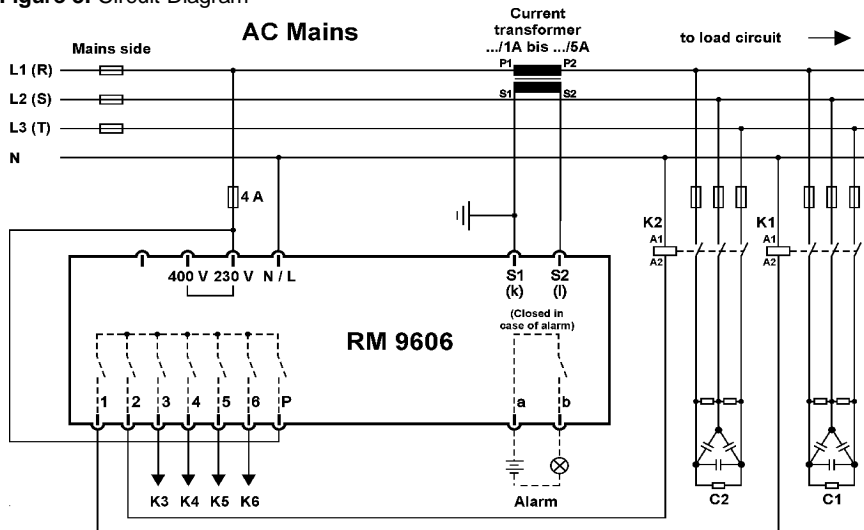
Figure 3: Circuit Diagram

AC Mains

Mains side

L1 (R)

L2 (S)

L3 (T)

N

Current transformer .../1A bis .../5A

P1 P2

S1 S2

to load circuit

4 A

400 V 230 V N / L

S1 (k) S2 (l)

(Closed in case of alarm)

RM 9606

1 2 3 4 5 6 P

a b

K3 K4 K5 K6

Alarm

K2 A1 A2

K1 A1 A2

C2

C1